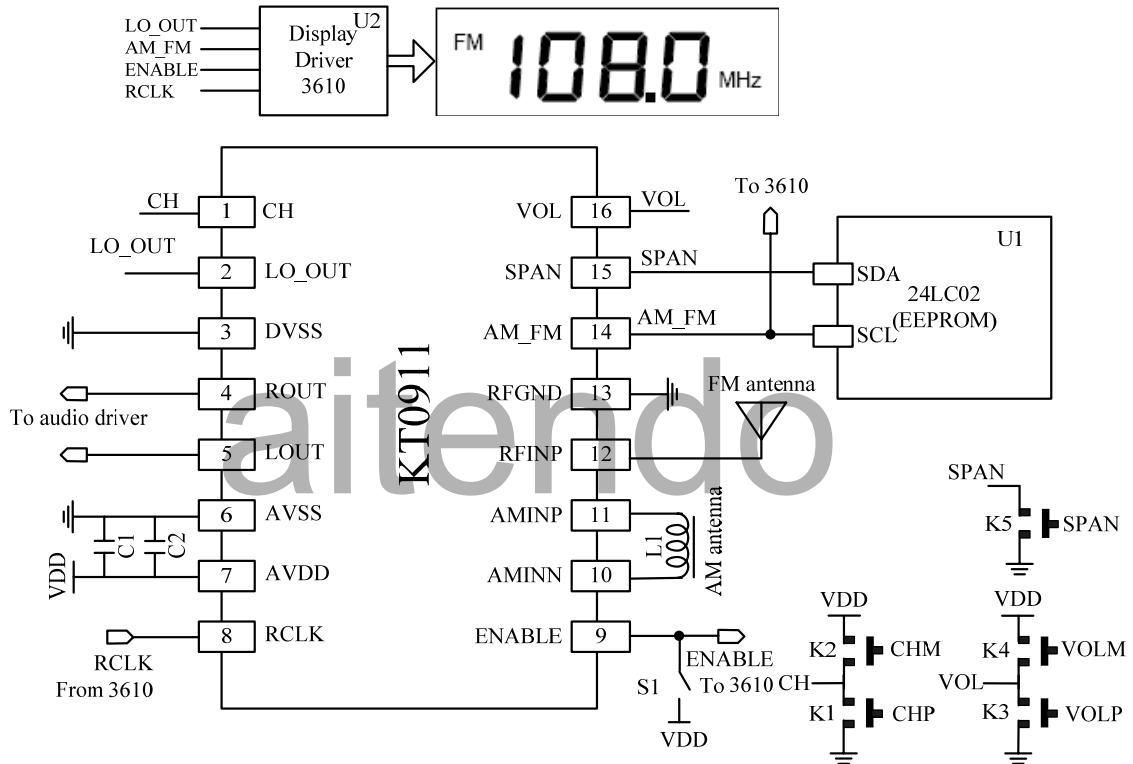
LO_OUT
AM_FM
ENABLE
RCLK
Display Driver 3610
U2
FM 108.0 MHz

CH
1 CH
LO_OUT
2 LO_OUT
3 DVSS
4 ROUT
To audio driver
5 LOUT
6 AVSS
C1 C2
VDD
7 AVDD
8 RCLK
RCLK
From 3610

KT0911

VOL 16 VOL
SPAN 15 SPAN
AM_FM 14 AM_FM
RFGND 13
RFINP 12
AMINP 11
AMINN 10
ENABLE 9
L1
AM antenna
FM antenna
To 3610
U1
SDA
SCL
24LC02
(EEPROM)
ENABLE
To 3610
S1
VDD

aitendo

SPAN
K5 SPAN
VDD
K2 CHM
CH
K1 CHP
VDD
K4 VOLM
VOL
K3 VOLP